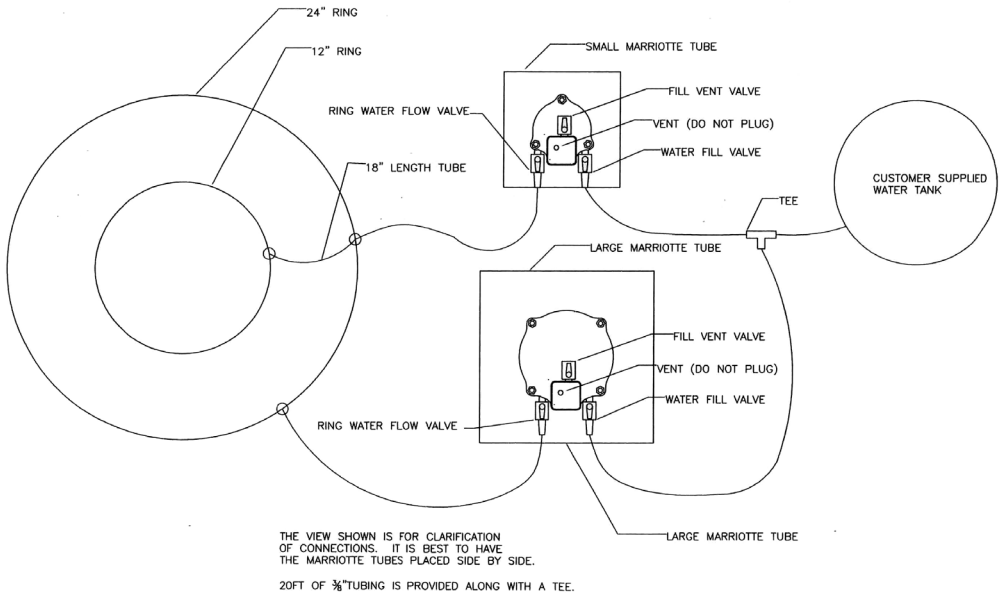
24" RING

12" RING

SMALL MARRIOTTE TUBE

FILL VENT VALVE

RING WATER FLOW VALVE

VENT (DO NOT PLUG)

WATER FILL VALVE

18" LENGTH TUBE

CUSTOMER SUPPLIED WATER TANK

TEE

LARGE MARRIOTTE TUBE

FILL VENT VALVE

VENT (DO NOT PLUG)

WATER FILL VALVE

RING WATER FLOW VALVE

LARGE MARRIOTTE TUBE

THE VIEW SHOWN IS FOR CLARIFICATION OF CONNECTIONS. IT IS BEST TO HAVE THE MARRIOTTE TUBES PLACED SIDE BY SIDE.

20FT OF $\frac{3}{8}$"TUBING IS PROVIDED ALONG WITH A TEE.